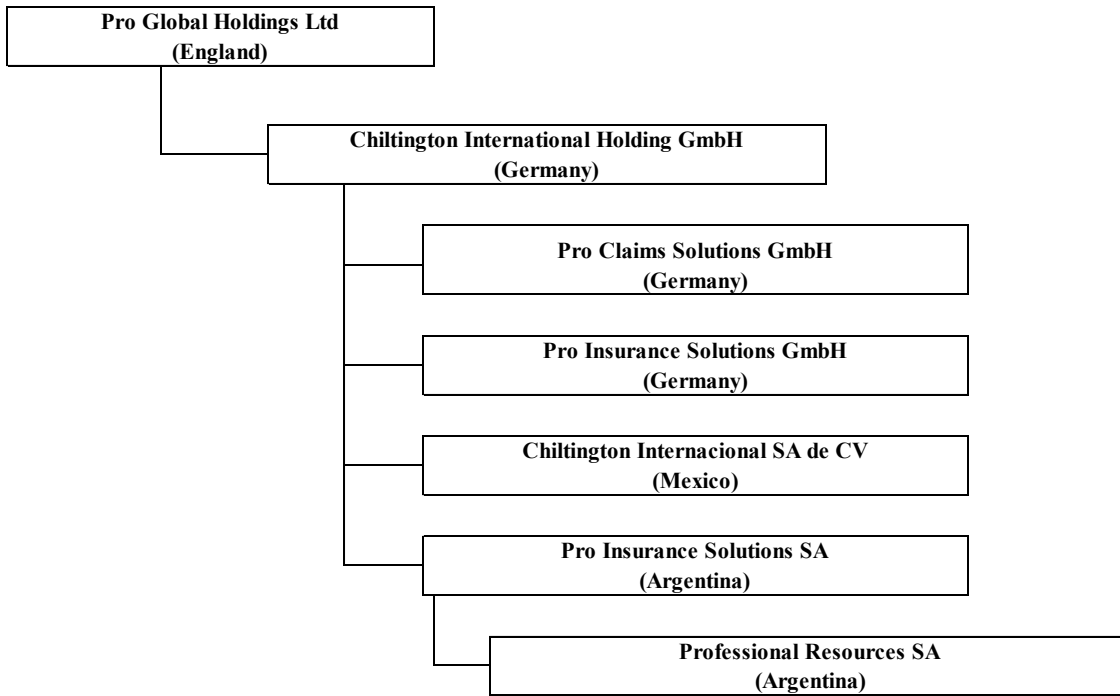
Pro Global Holdings Ltd
(England)

Chiltington International Holding GmbH
(Germany)

Pro Claims Solutions GmbH
(Germany)

Pro Insurance Solutions GmbH
(Germany)

Chiltington Internacional SA de CV
(Mexico)

Pro Insurance Solutions SA
(Argentina)

Professional Resources SA
(Argentina)